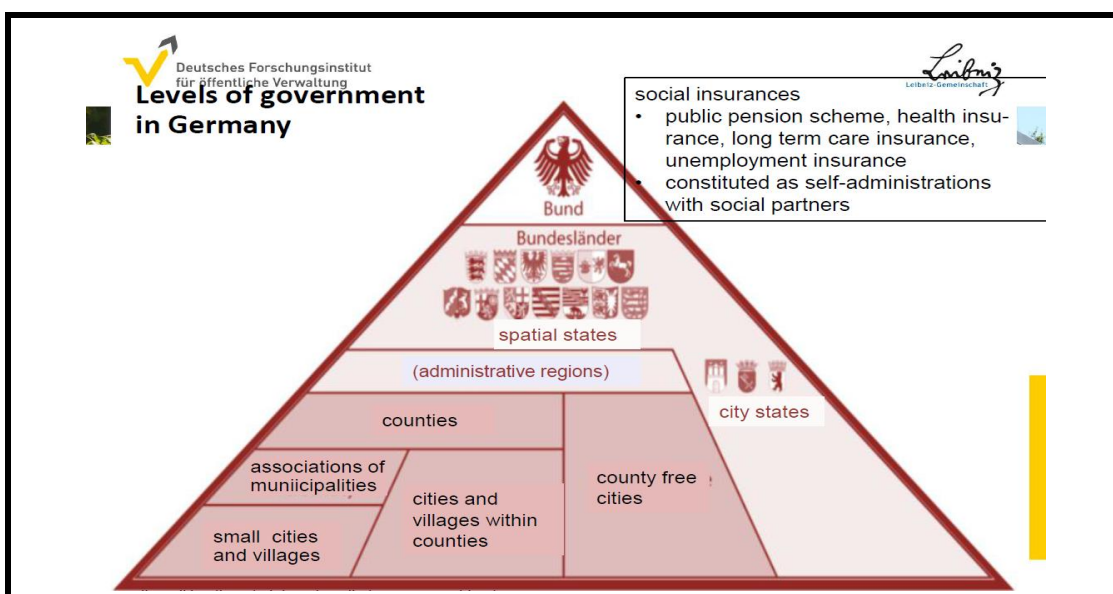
Deutsches Forschungsinstitut für öffentliche Verwaltung

Leibniz
Leibniz-Gemeinschaft

Levels of government in Germany

social insurances
• public pension scheme, health insurance, long term care insurance, unemployment insurance
• constituted as self-administrations with social partners

Bund

Bundesländer

spatial states

(administrative regions)

city states

counties

associations of muniicipalities

small cities and villages

cities and villages within counties

county free cities

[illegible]